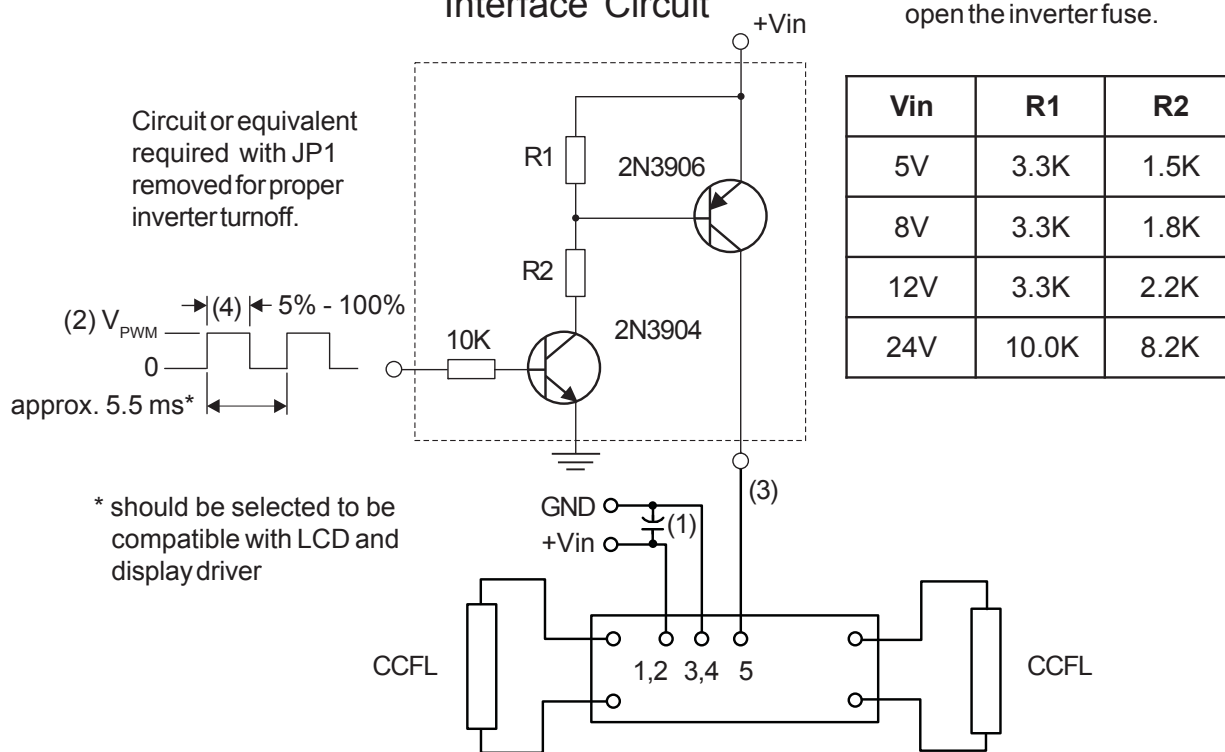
Interface Circuit

open the inverter fuse.

+Vin

Circuit or equivalent required with JP1 removed for proper inverter turnoff.

| Vin | R1 | R2 |
|---|---|---|
| 5V | 3.3K | 1.5K |
| 8V | 3.3K | 1.8K |
| 12V | 3.3K | 2.2K |
| 24V | 10.0K | 8.2K |

R1

2N3906

R2

(2) $V_{PWM}$

(4)

5% - 100%

0

approx. 5.5 ms*

10K

2N3904

* should be selected to be compatible with LCD and display driver

GND

(1)

+Vin

(3)

CCFL

1,2 3,4 5

CCFL